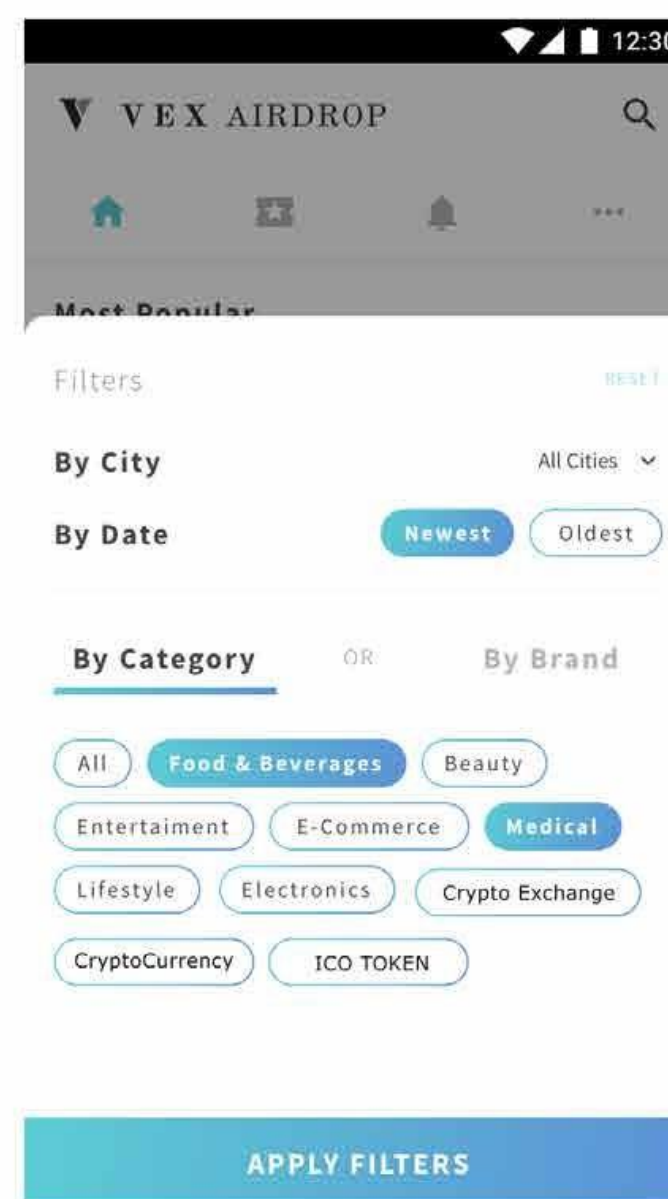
12:30

VEX AIRDROP

Most Popular

Filters

RESET

By City

All Cities

By Date

Newest

Oldest

By Category

OR

By Brand

All

Food & Beverages

Beauty

Entertaiment

E-Commerce

Medical

Lifestyle

Electronics

Crypto Exchange

CryptoCurrency

ICO TOKEN

APPLY FILTERS